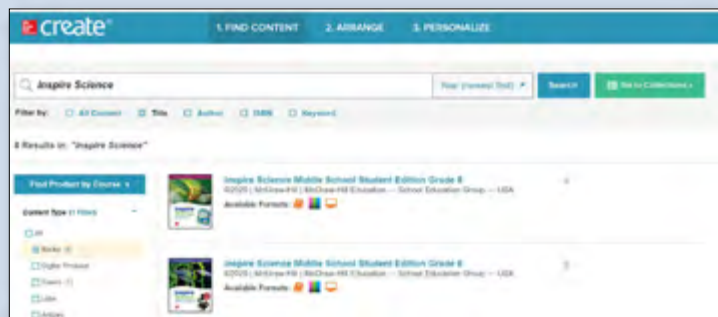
create®

1. FIND CONTENT 2. ARRANGE 3. PERSONALIZE

Inspire Science

Year (newest first)

Search

Go to Collections

Filter by: All Content Title Author ISBN Keyword

8 Results in: "Inspire Science"

Find Product by Course

Content Type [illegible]

All

Books

Digital Product

Cases

Labs

Articles

Inspire Science Middle School Student Edition Grade 6

©2020 | McGraw-Hill | McGraw-Hill Education — School Education Group — USA

Available Formats:

Inspire Science Middle School Student Edition Grade 8

©2020 | McGraw-Hill | McGraw-Hill Education — School Education Group — USA

Available Formats: